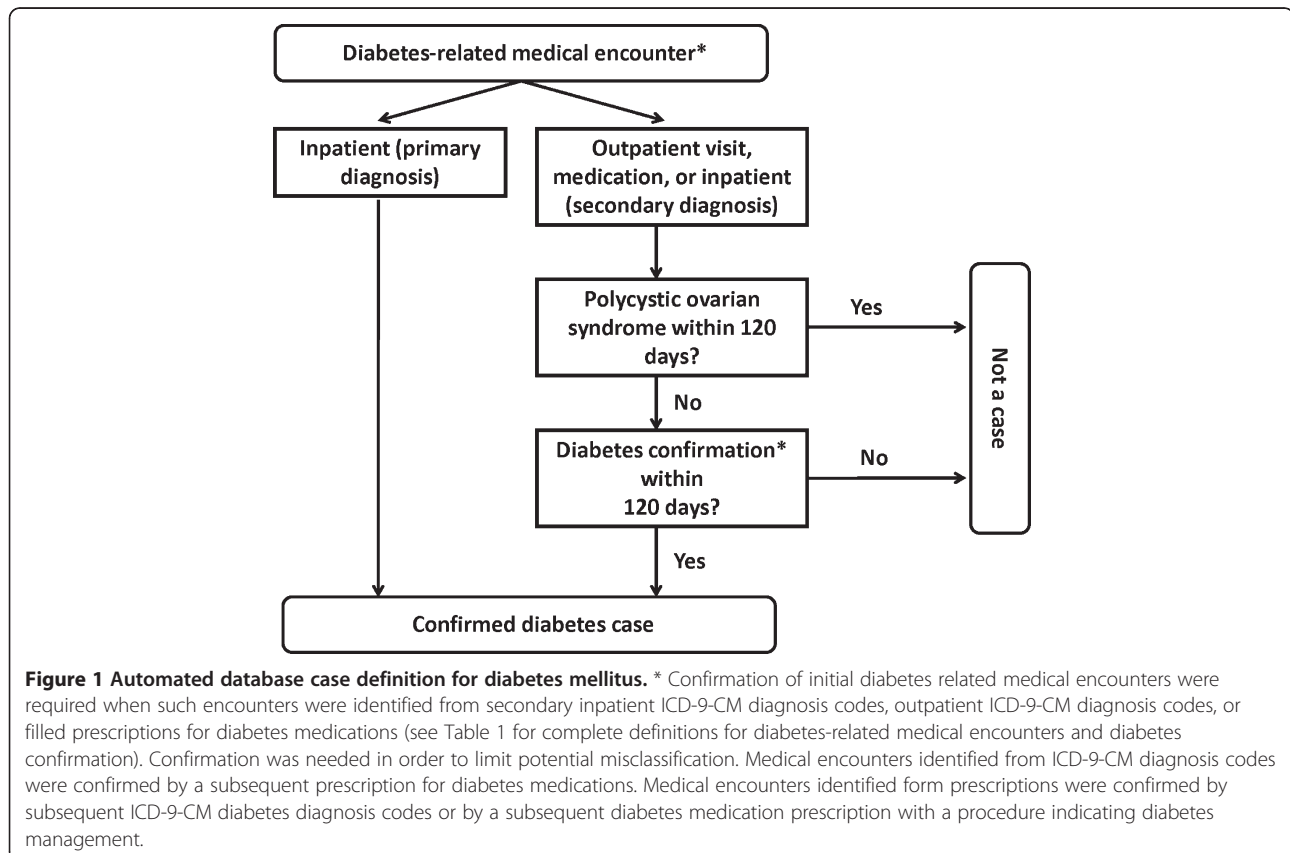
Diabetes-related medical encounter*

Inpatient (primary diagnosis)

Outpatient visit, medication, or inpatient (secondary diagnosis)

Polycystic ovarian syndrome within 120 days?

Yes

Not a case

No

Diabetes confirmation* within 120 days?

No

Yes

Confirmed diabetes case

**Figure 1 Automated database case definition for diabetes mellitus.** * Confirmation of initial diabetes related medical encounters were required when such encounters were identified from secondary inpatient ICD-9-CM diagnosis codes, outpatient ICD-9-CM diagnosis codes, or filled prescriptions for diabetes medications (see Table 1 for complete definitions for diabetes-related medical encounters and diabetes confirmation). Confirmation was needed in order to limit potential misclassification. Medical encounters identified from ICD-9-CM diagnosis codes were confirmed by a subsequent prescription for diabetes medications. Medical encounters identified form prescriptions were confirmed by subsequent ICD-9-CM diabetes diagnosis codes or by a subsequent diabetes medication prescription with a procedure indicating diabetes management.